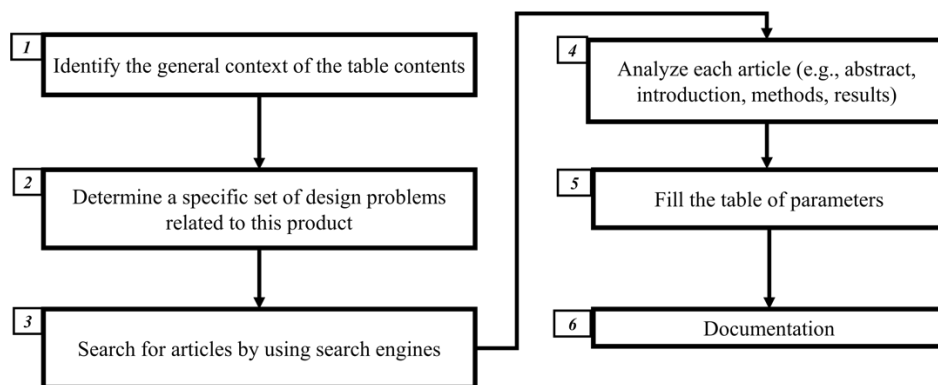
1
Identify the general context of the table contents

2
Determine a specific set of design problems related to this product

3
Search for articles by using search engines

4
Analyze each article (e.g., abstract, introduction, methods, results)

5
Fill the table of parameters

6
Documentation